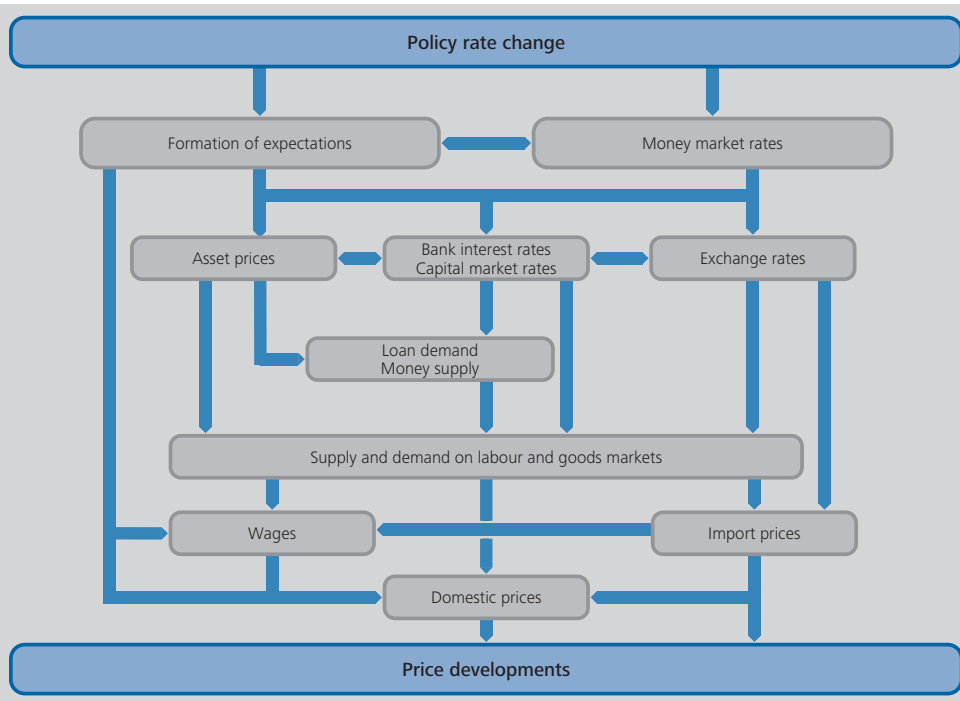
Policy rate change

Formation of expectations

Money market rates

Asset prices

Bank interest rates
Capital market rates

Exchange rates

Loan demand
Money supply

Supply and demand on labour and goods markets

Wages

Import prices

Domestic prices

Price developments